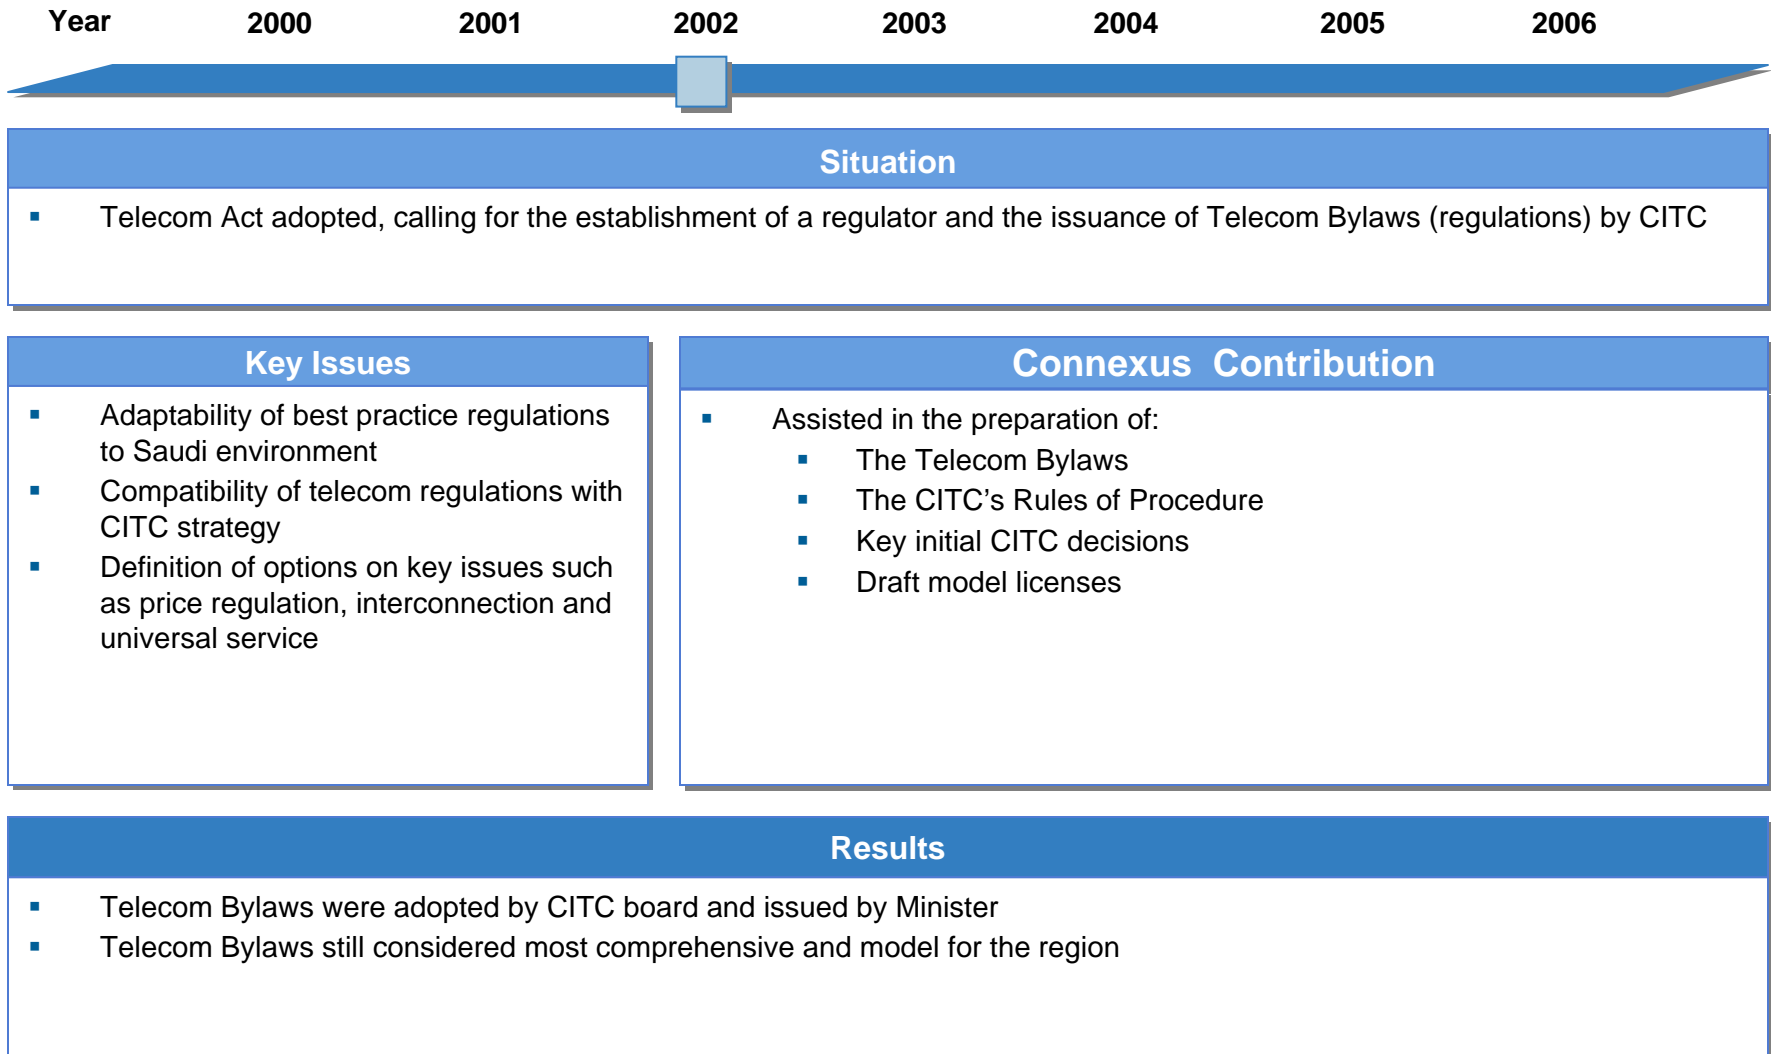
Year 2000 2001 2002 2003 2004 2005 2006

Situation

- Telecom Act adopted, calling for the establishment of a regulator and the issuance of Telecom Bylaws (regulations) by CITC

Key Issues

- Adaptability of best practice regulations to Saudi environment
- Compatibility of telecom regulations with CITC strategy
- Definition of options on key issues such as price regulation, interconnection and universal service

Connexus Contribution

- Assisted in the preparation of:
  - The Telecom Bylaws
  - The CITC's Rules of Procedure
  - Key initial CITC decisions
  - Draft model licenses

Results

- Telecom Bylaws were adopted by CITC board and issued by Minister
- Telecom Bylaws still considered most comprehensive and model for the region